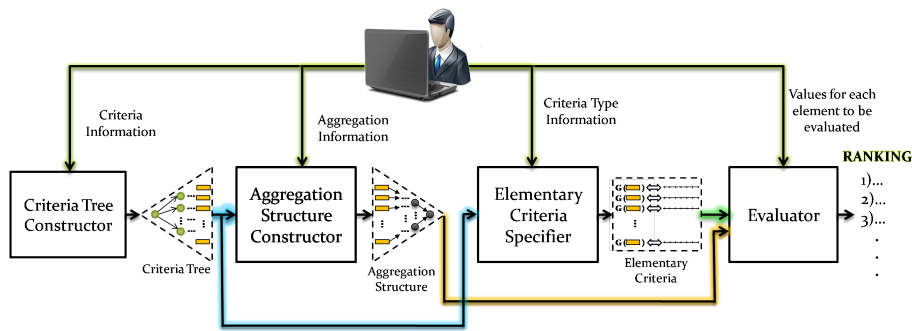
Criteria Information

Aggregation Information

Criteria Type Information

Values for each element to be evaluated

RANKING

Criteria Tree Constructor

Criteria Tree

Aggregation Structure Constructor

Aggregation Structure

Elementary Criteria Specifier

G (
G (
G (
G (
G (

Elementary Criteria

Evaluator

1)...
2)...
3)...
.
.
.